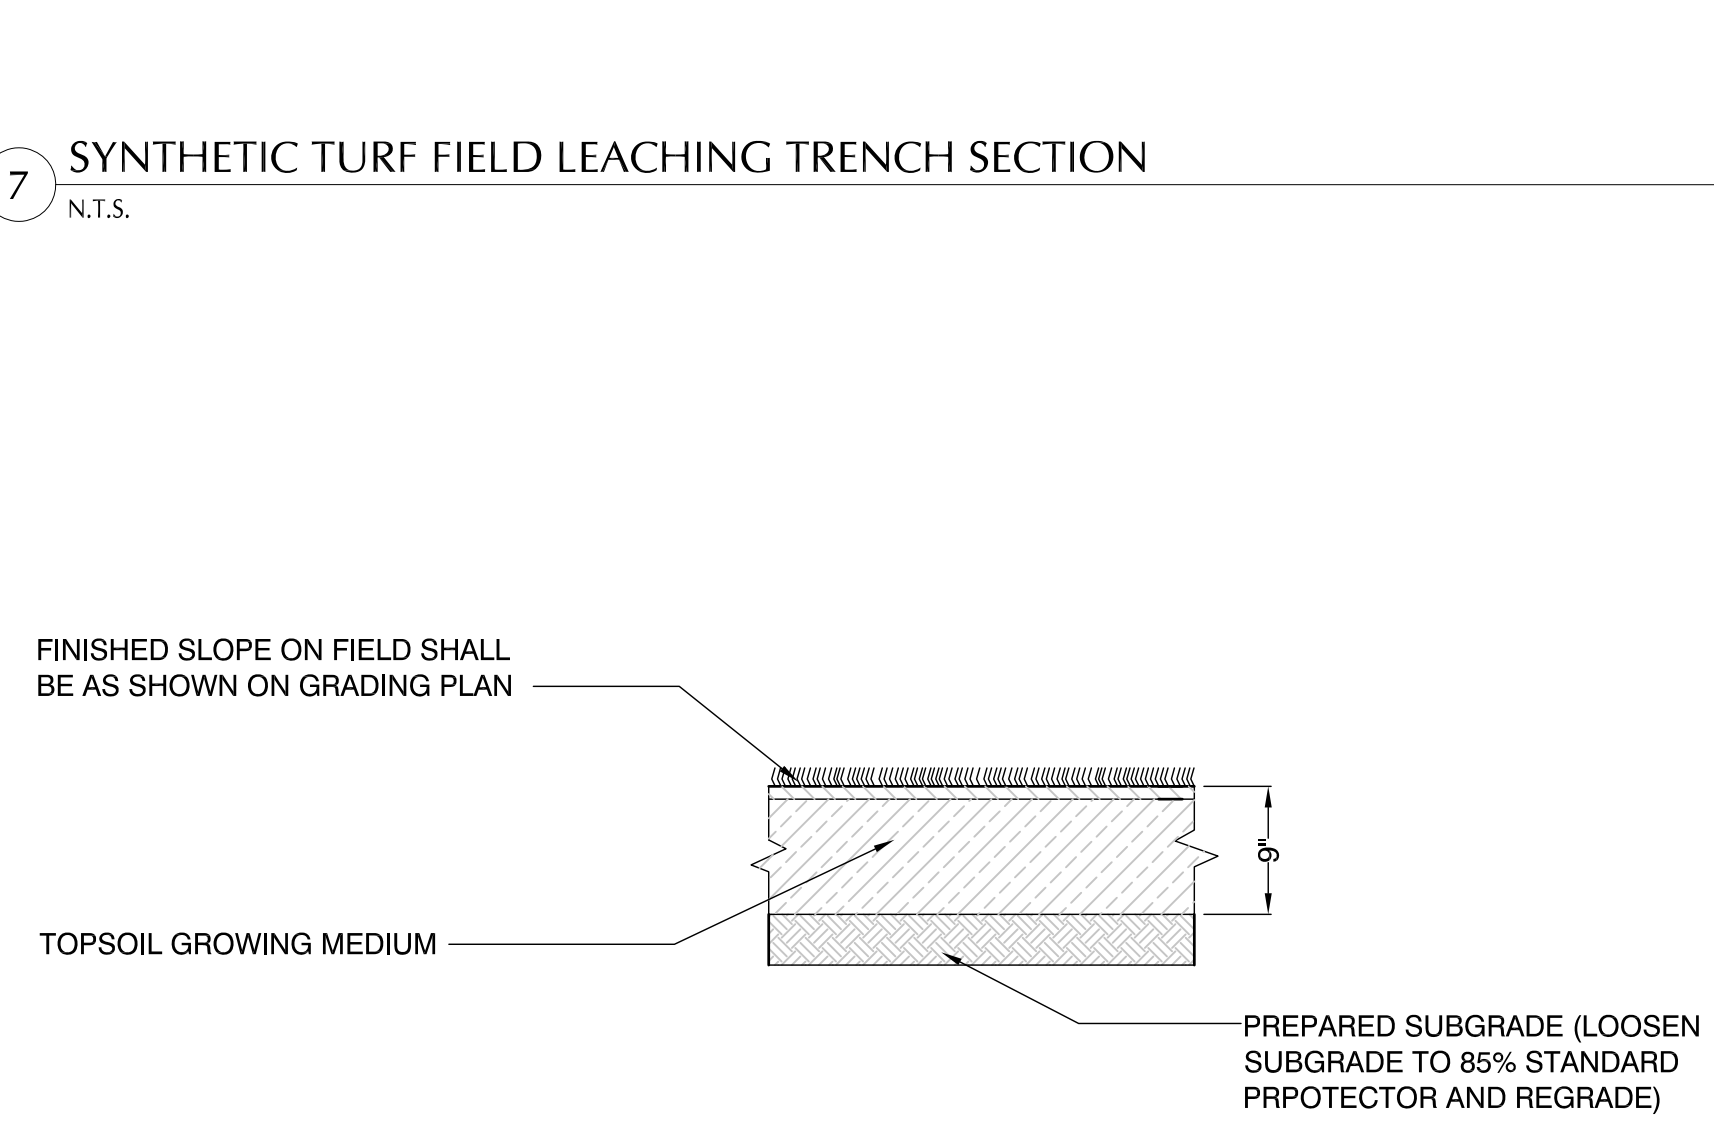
7
SYNTHETIC TURF FIELD LEACHING TRENCH SECTION
N.T.S.

FINISHED SLOPE ON FIELD SHALL BE AS SHOWN ON GRADING PLAN

9"

TOPSOIL GROWING MEDIUM

PREPARED SUBGRADE (LOOSEN SUBGRADE TO 85% STANDARD PRPOTECTOR AND REGRADE)